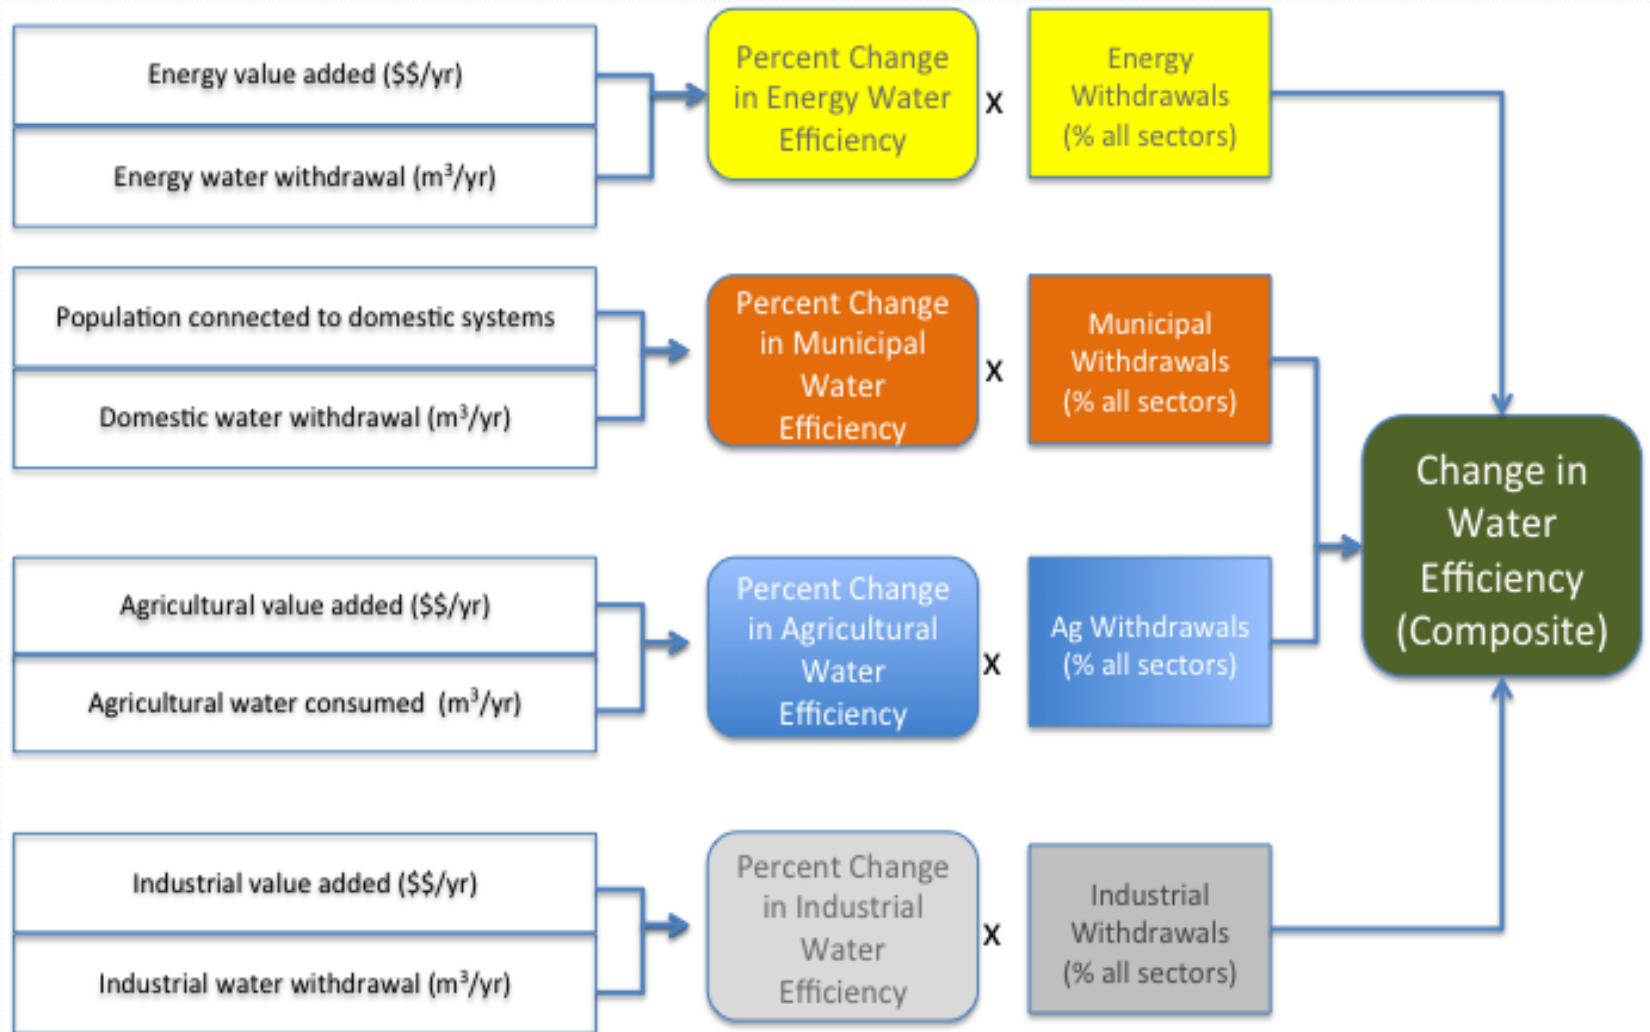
Energy value added ($$/yr)

Energy water withdrawal (m$^3$/yr)

Percent Change in Energy Water Efficiency

x

Energy Withdrawals (% all sectors)

Population connected to domestic systems

Domestic water withdrawal (m$^3$/yr)

Percent Change in Municipal Water Efficiency

x

Municipal Withdrawals (% all sectors)

Change in Water Efficiency (Composite)

Agricultural value added ($$/yr)

Agricultural water consumed (m$^3$/yr)

Percent Change in Agricultural Water Efficiency

x

Ag Withdrawals (% all sectors)

Industrial value added ($$/yr)

Industrial water withdrawal (m$^3$/yr)

Percent Change in Industrial Water Efficiency

x

Industrial Withdrawals (% all sectors)